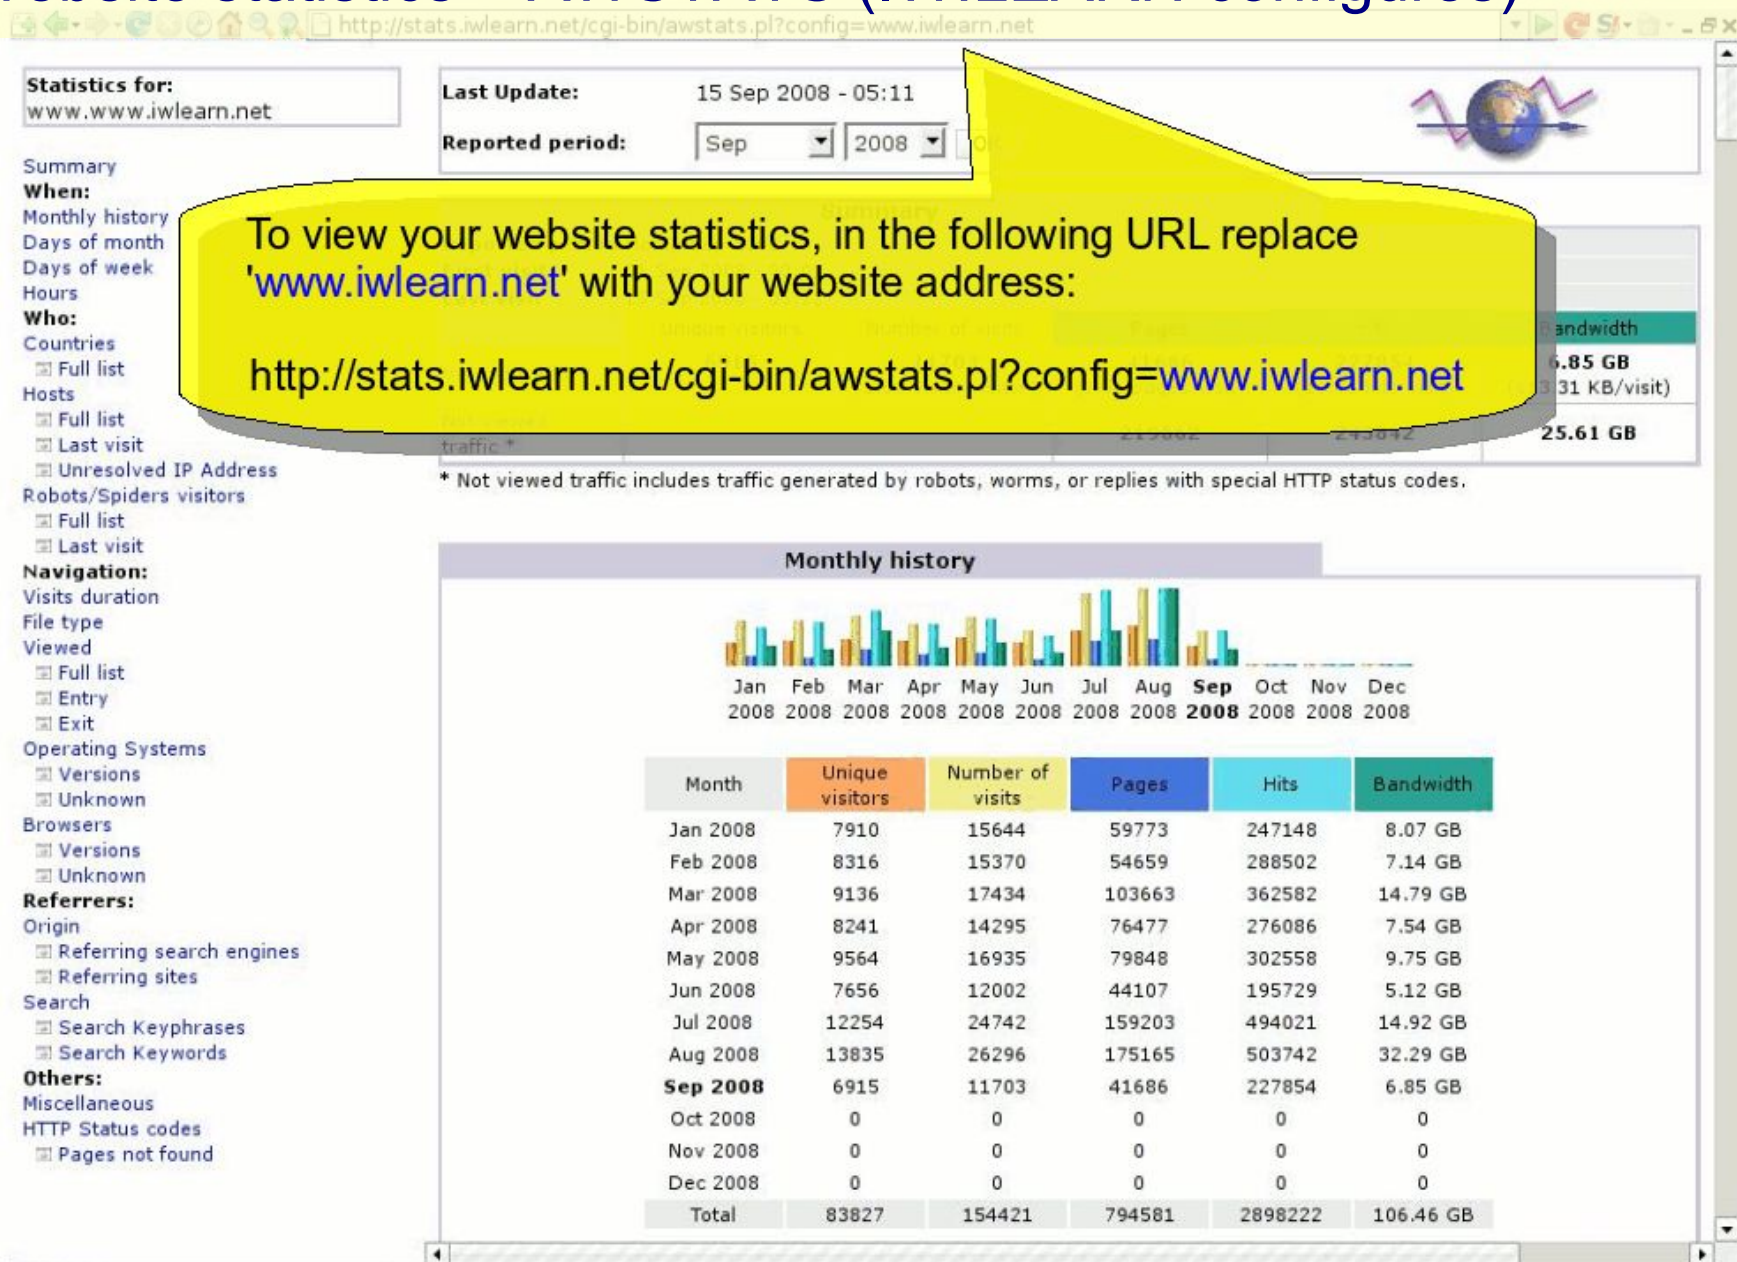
http://stats.iwlearn.net/cgi-bin/awstats.pl?config=www.iwlearn.net

Statistics for:
www.www.iwlearn.net

Last Update: 15 Sep 2008 - 05:11
Reported period: Sep 2008

Summary
When:
Monthly history
Days of month
Days of week
Hours
Who:
Countries
Full list
Hosts
Full list
Last visit
Unresolved IP Address
Robots/Spiders visitors
Full list
Last visit
Navigation:
Visits duration
File type
Viewed
Full list
Entry
Exit
Operating Systems
Versions
Unknown
Browsers
Versions
Unknown
Referrers:
Origin
Referring search engines
Referring sites
Search
Search Keyphrases
Search Keywords
Others:
Miscellaneous
HTTP Status codes
Pages not found

To view your website statistics, in the following URL replace 'www.iwlearn.net' with your website address:

http://stats.iwlearn.net/cgi-bin/awstats.pl?config=www.iwlearn.net

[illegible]andwidth
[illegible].85 GB
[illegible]31 KB/visit)
traffic *
25.61 GB

* Not viewed traffic includes traffic generated by robots, worms, or replies with special HTTP status codes.

Monthly history

Jan 2008 Feb 2008 Mar 2008 Apr 2008 May 2008 Jun 2008 Jul 2008 Aug 2008 Sep 2008 Oct 2008 Nov 2008 Dec 2008

| Month | Unique visitors | Number of visits | Pages | Hits | Bandwidth |
|---|---|---|---|---|---|
| Jan 2008 | 7910 | 15644 | 59773 | 247148 | 8.07 GB |
| Feb 2008 | 8316 | 15370 | 54659 | 288502 | 7.14 GB |
| Mar 2008 | 9136 | 17434 | 103663 | 362582 | 14.79 GB |
| Apr 2008 | 8241 | 14295 | 76477 | 276086 | 7.54 GB |
| May 2008 | 9564 | 16935 | 79848 | 302558 | 9.75 GB |
| Jun 2008 | 7656 | 12002 | 44107 | 195729 | 5.12 GB |
| Jul 2008 | 12254 | 24742 | 159203 | 494021 | 14.92 GB |
| Aug 2008 | 13835 | 26296 | 175165 | 503742 | 32.29 GB |
| Sep 2008 | 6915 | 11703 | 41686 | 227854 | 6.85 GB |
| Oct 2008 | 0 | 0 | 0 | 0 | 0 |
| Nov 2008 | 0 | 0 | 0 | 0 | 0 |
| Dec 2008 | 0 | 0 | 0 | 0 | 0 |
| Total | 83827 | 154421 | 794581 | 2898222 | 106.46 GB |